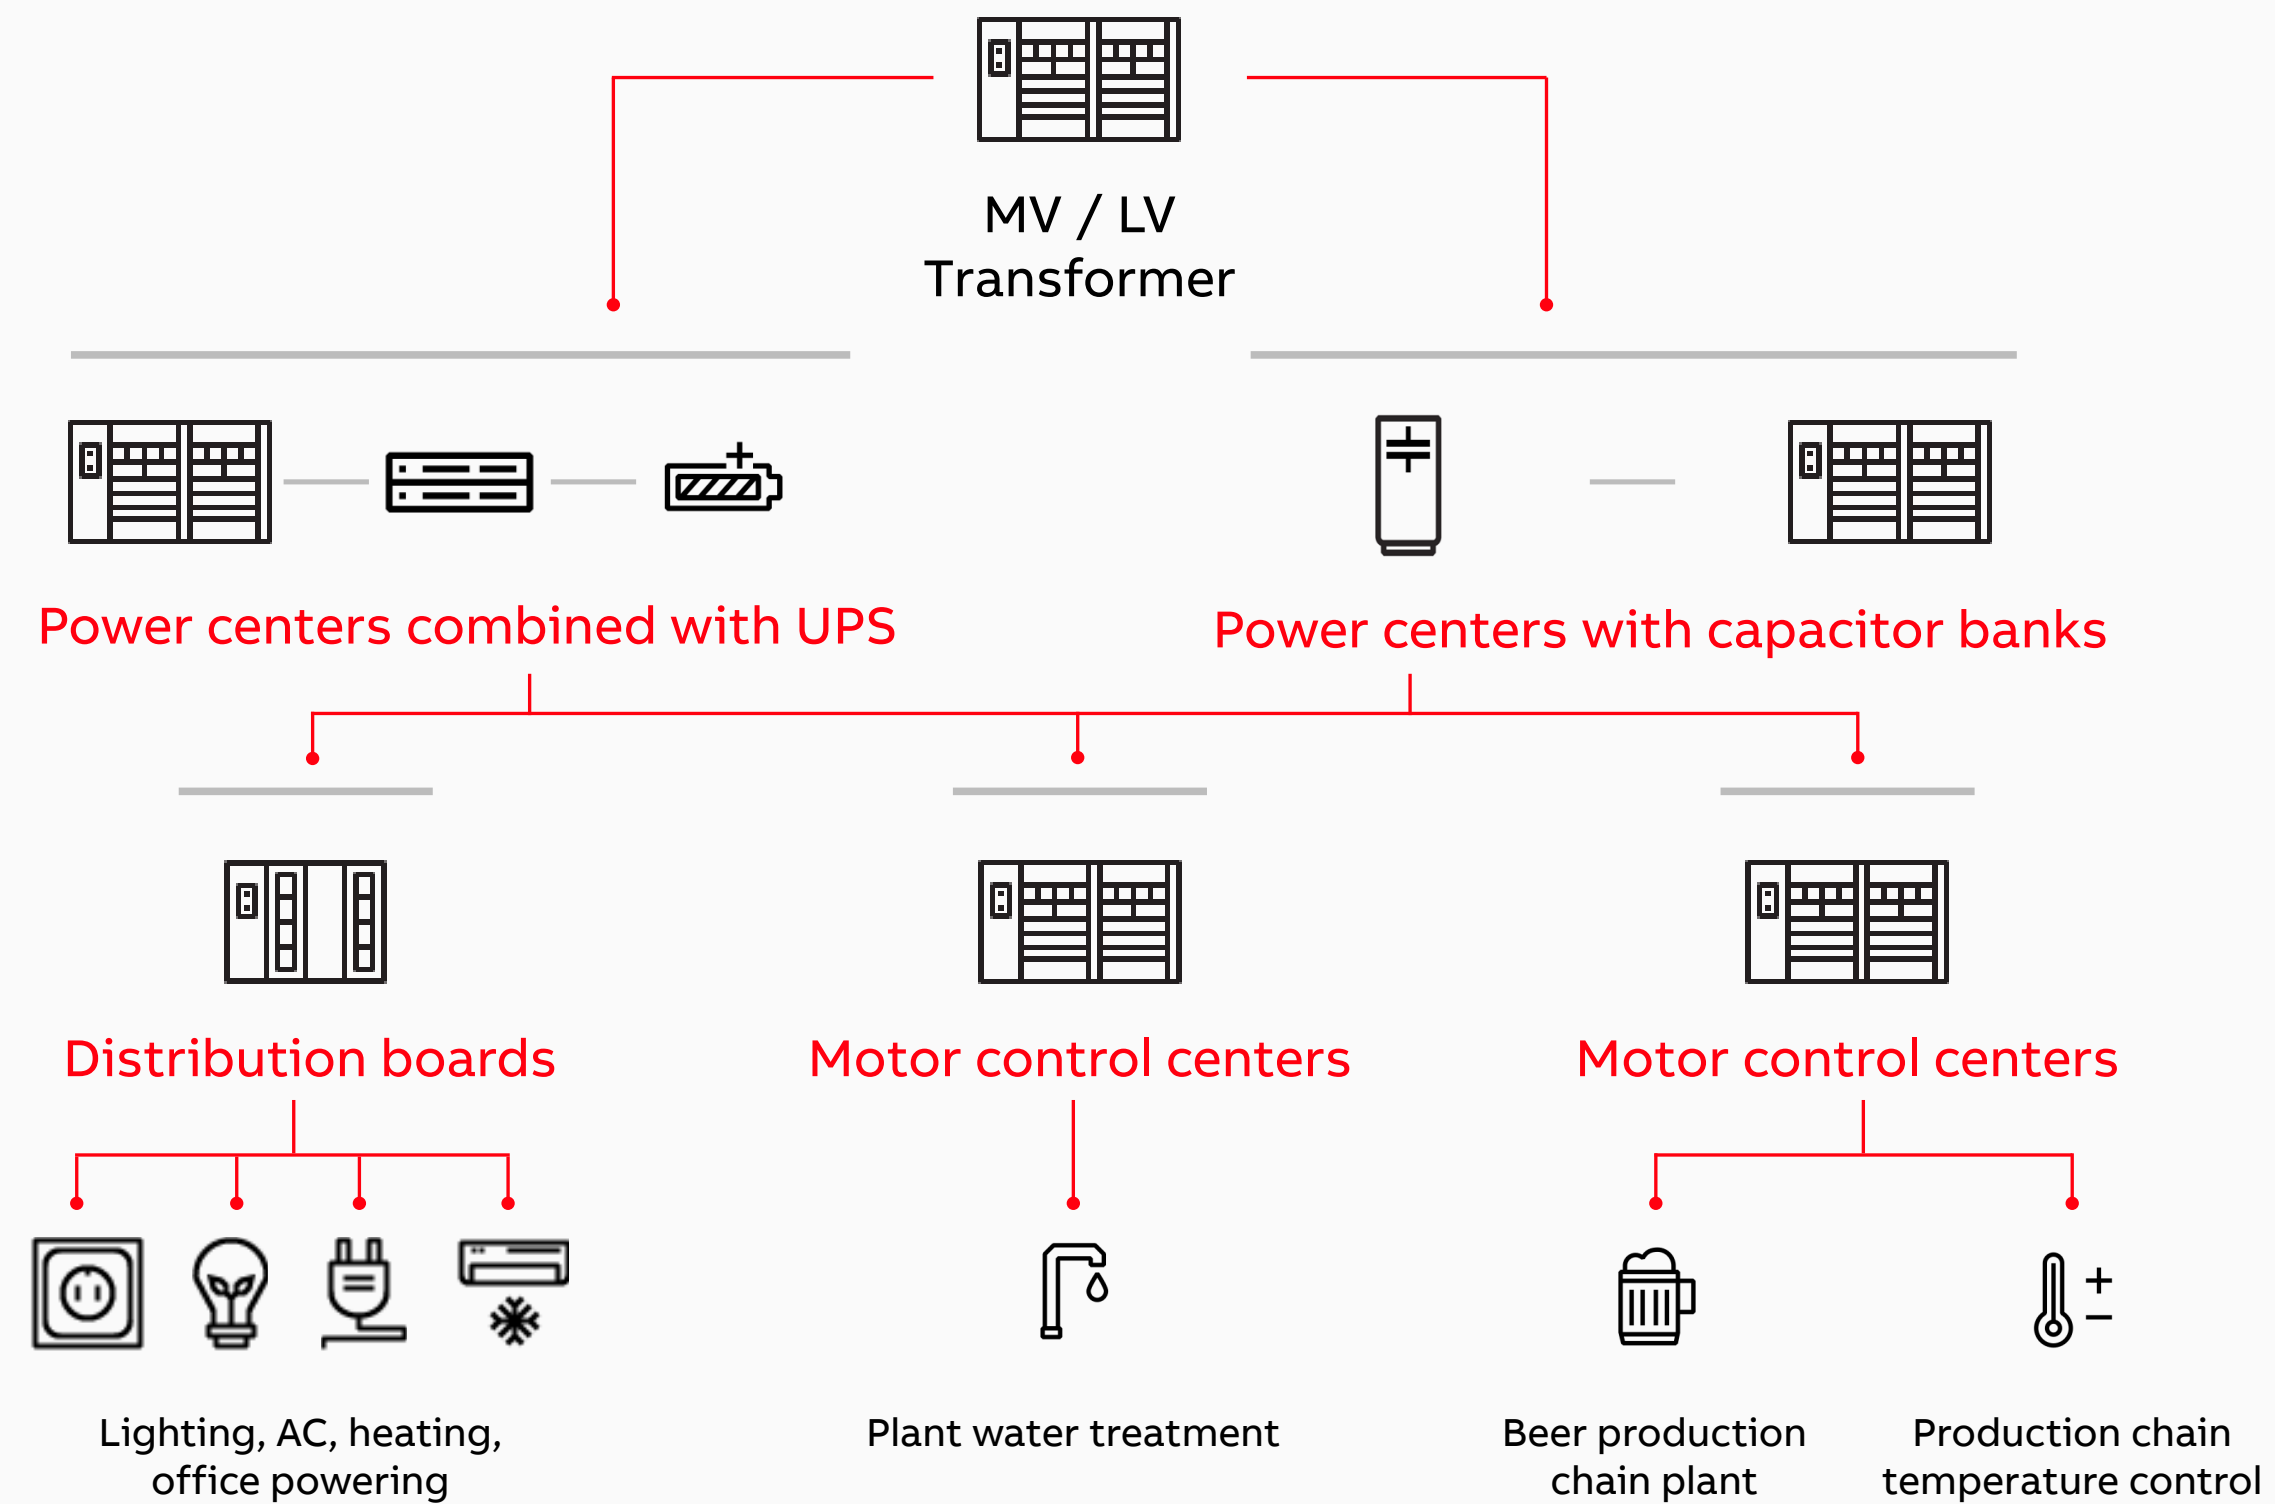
MV / LV
Transformer

Power centers combined with UPS

Power centers with capacitor banks

Distribution boards

Motor control centers

Motor control centers

Lighting, AC, heating, office powering

Plant water treatment

Beer production chain plant

Production chain temperature control